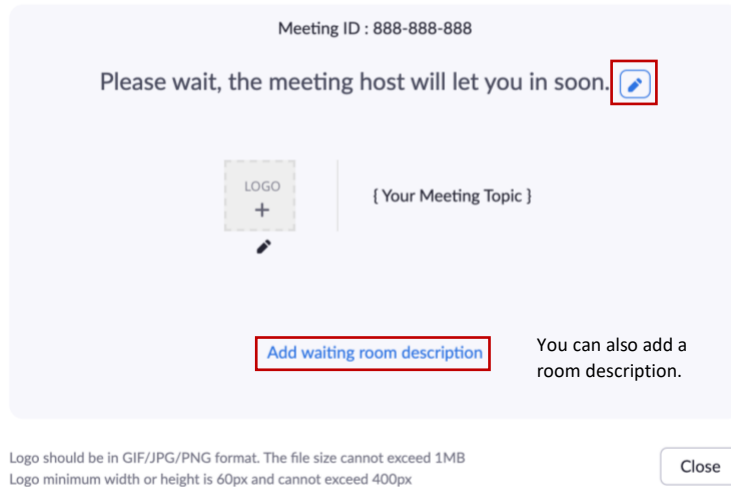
Meeting ID : 888-888-888

Please wait, the meeting host will let you in soon.

LOGO
+

{ Your Meeting Topic }

Add waiting room description

You can also add a room description.

Logo should be in GIF/JPG/PNG format. The file size cannot exceed 1MB
Logo minimum width or height is 60px and cannot exceed 400px

Close